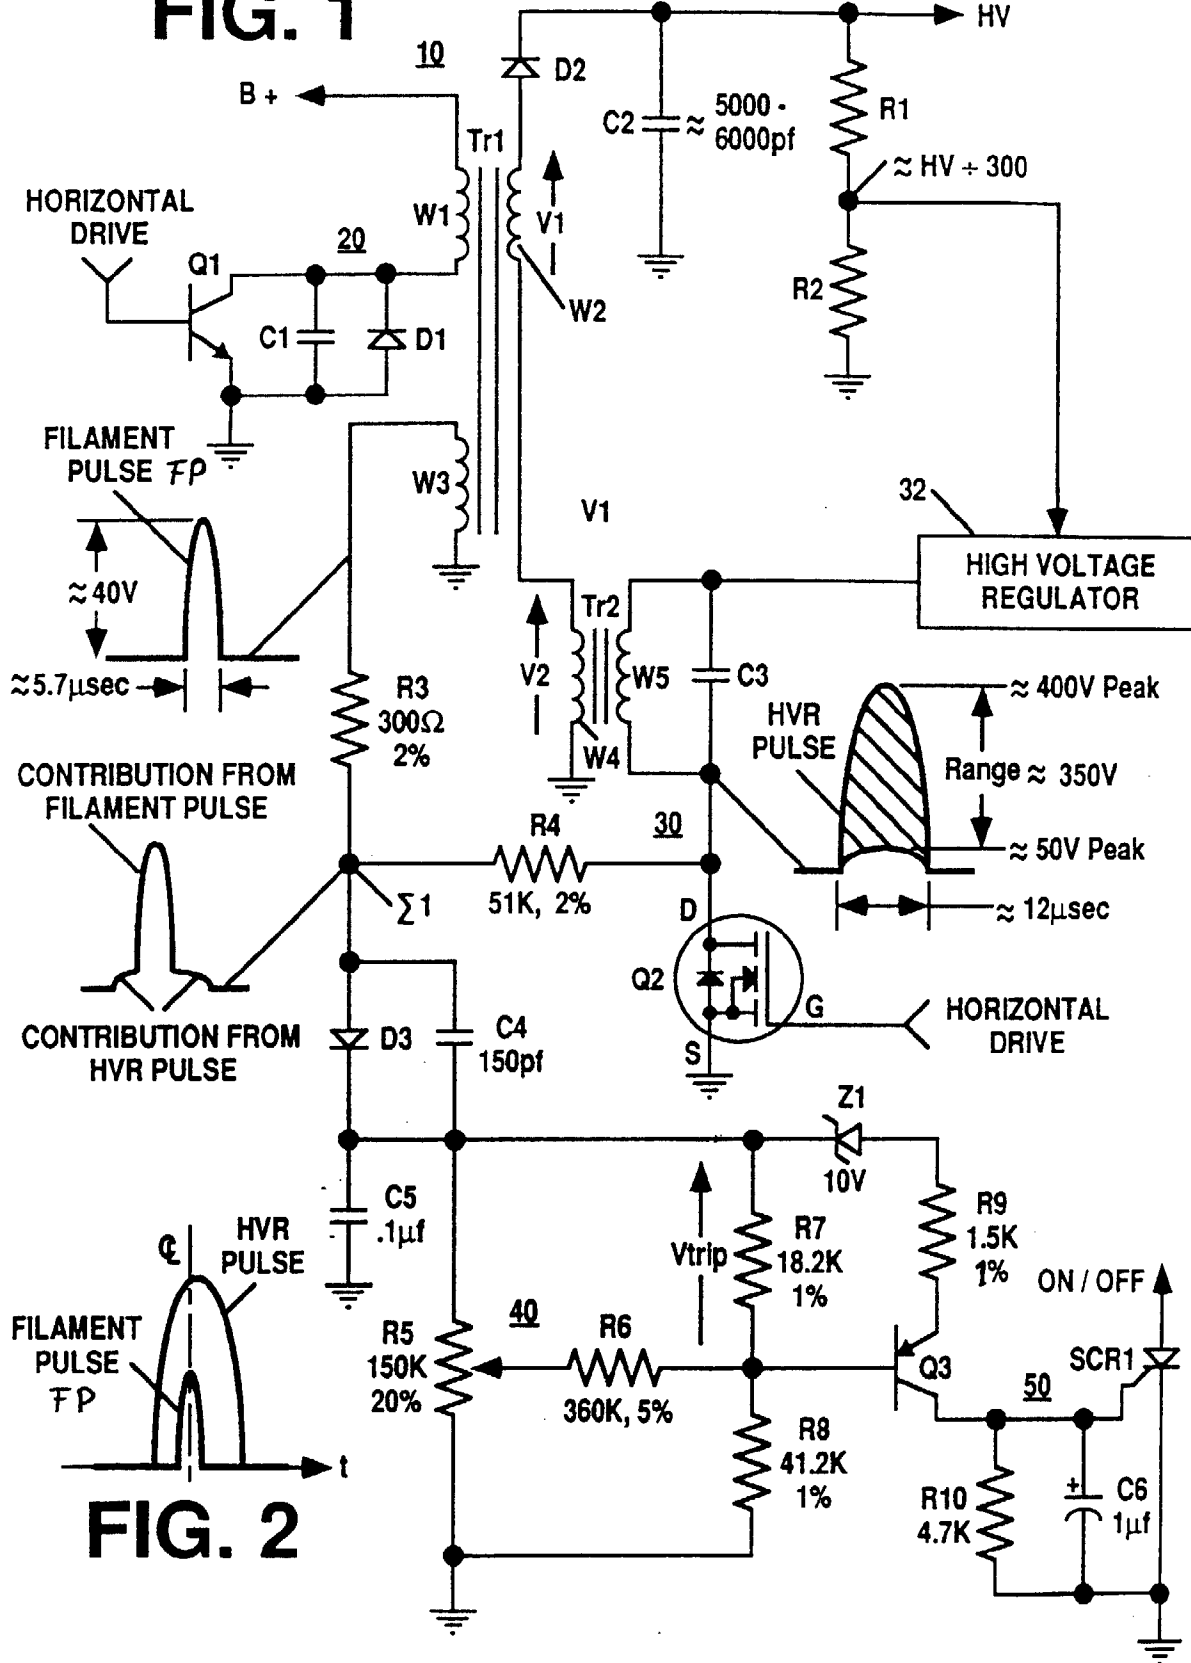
FIG. 1

10

B +

D2

HV

C2 $\approx$ 5000 - 6000pf

R1

$\approx$ HV ÷ 300

Tr1

HORIZONTAL DRIVE

W1

V1

20

Q1

W2

C1

D1

R2

FILAMENT PULSE FP

W3

V1

32

HIGH VOLTAGE REGULATOR

$\approx$ 40V

Tr2

V2

W5

C3

$\approx$5.7$\mu$sec

R3 300Ω 2%

W4

HVR PULSE

$\approx$ 400V Peak

Range $\approx$ 350V

CONTRIBUTION FROM FILAMENT PULSE

R4

30

$\approx$ 50V Peak

51K, 2%

$\sum$1

D

$\approx$ 12$\mu$sec

Q2

G

HORIZONTAL DRIVE

CONTRIBUTION FROM HVR PULSE

D3

C4 150pf

S

Z1

10V

C5 .1$\mu$f

HVR PULSE

Vtrip

R7 18.2K 1%

R9 1.5K 1%

ON / OFF

FILAMENT PULSE FP

R5 150K 20%

40

R6

360K, 5%

Q3

SCR1

50

R8 41.2K 1%

t

R10 4.7K

C6 1$\mu$f

FIG. 2